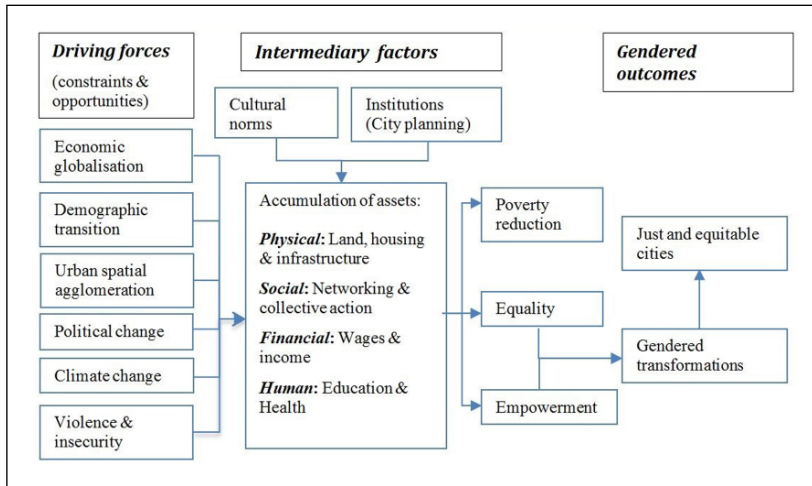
Driving forces
(constraints & opportunities)

Intermediary factors

Gendered outcomes

Cultural norms

Institutions (City planning)

Economic globalisation

Demographic transition

Urban spatial agglomeration

Political change

Climate change

Violence & insecurity

Accumulation of assets:

Physical: Land, housing & infrastructure

Social: Networking & collective action

Financial: Wages & income

Human: Education & Health

Poverty reduction

Equality

Empowerment

Just and equitable cities

Gendered transformations